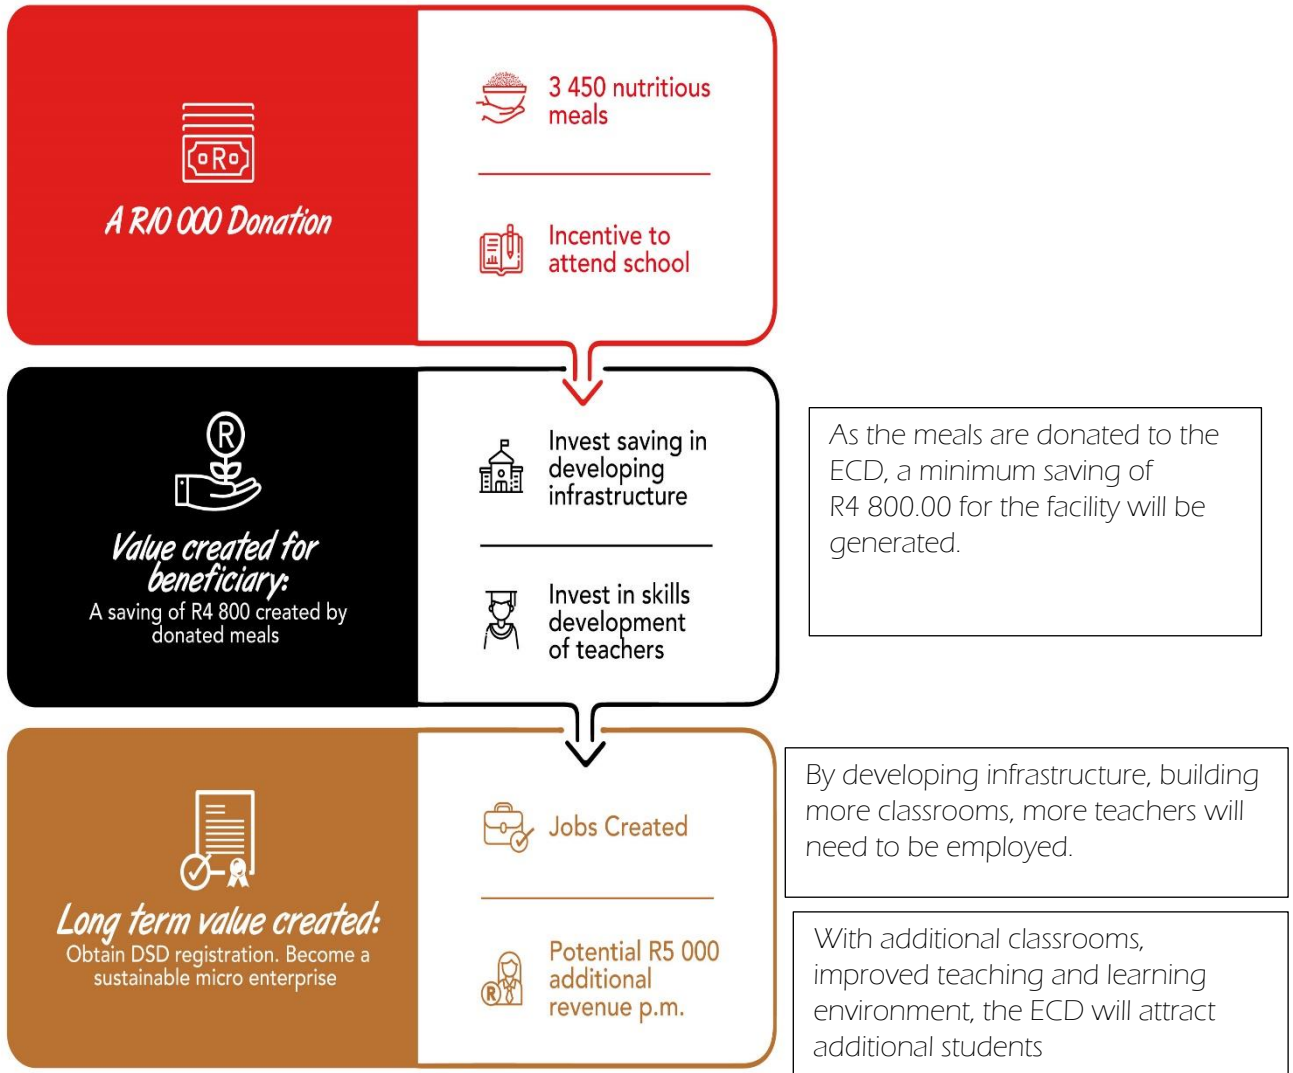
R

A R10 000 Donation

3 450 nutritious meals

Incentive to attend school

R

Value created for beneficiary:
A saving of R4 800 created by donated meals

Invest saving in developing infrastructure

Invest in skills development of teachers

As the meals are donated to the ECD, a minimum saving of R4 800.00 for the facility will be generated.

Long term value created:
Obtain DSD registration. Become a sustainable micro enterprise

Jobs Created

R

Potential R5 000 additional revenue p.m.

By developing infrastructure, building more classrooms, more teachers will need to be employed.

With additional classrooms, improved teaching and learning environment, the ECD will attract additional students